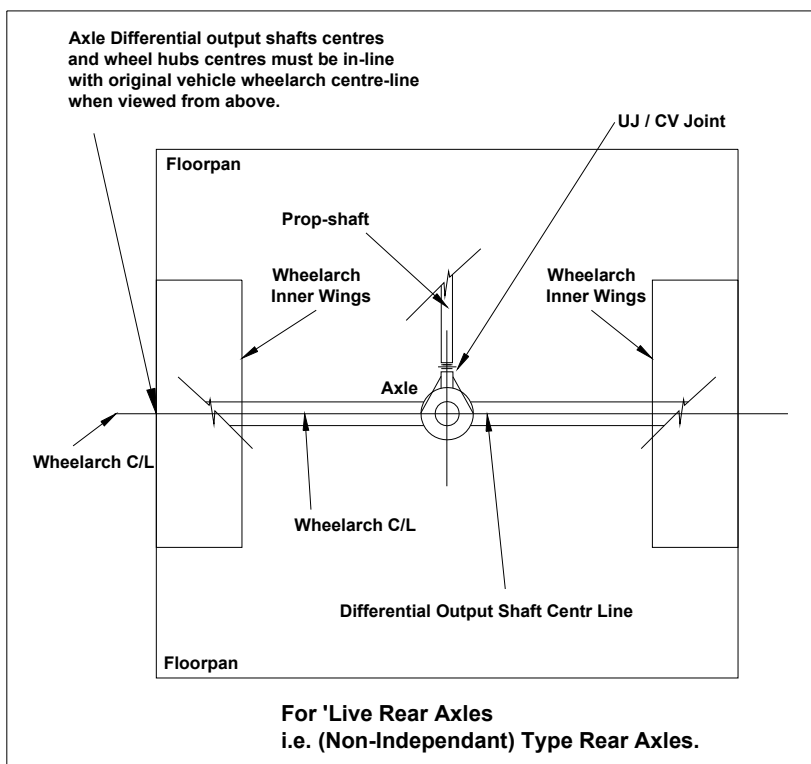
Axle Differential output shafts centres and wheel hubs centres must be in-line with original vehicle wheelarch centre-line when viewed from above.

UJ / CV Joint

Floorpan

Prop-shaft

Wheelarch Inner Wings

Wheelarch Inner Wings

Axle

Wheelarch C/L

Wheelarch C/L

Differential Output Shaft Centr Line

Floorpan

For 'Live Rear Axles
i.e. (Non-Independant) Type Rear Axles.